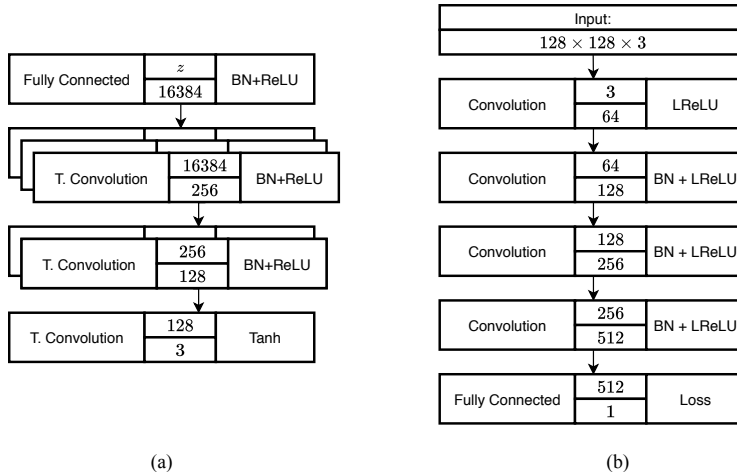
Fully Connected $z$ 16384 BN+ReLU

T. Convolution 16384 256 BN+ReLU

T. Convolution 256 128 BN+ReLU

T. Convolution 128 3 Tanh

(a)

Input:
$128 \times 128 \times 3$

Convolution 3 64 LReLU

Convolution 64 128 BN + LReLU

Convolution 128 256 BN + LReLU

Convolution 256 512 BN + LReLU

Fully Connected 512 1 Loss

(b)